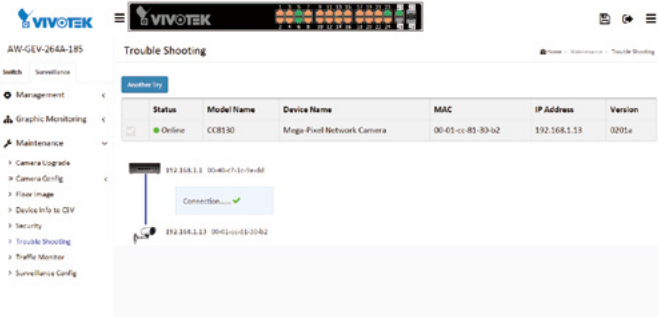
VIVOTEK

VIVOTEK

AW-GEV-264A-185

Switch Surveillance

Management

Graphic Monitoring

Maintenance

Camera Upgrade

Camera Config

Floor Image

Device Info to CIV

Security

Trouble Shooting

Traffic Monitor

Surveillance Config

Trouble Shooting

Home > Maintenance > Trouble Shooting

Another Try

| | Status | Model Name | Device Name | MAC | IP Address | Version |
|---|---|---|---|---|---|---|
| | Online | CC8130 | Mega-Pixel Network Camera | 00-01-cc-81-30-b2 | 192.168.1.13 | 0201a |

192.168.1.1 00-40-c7-1c-5e-dd

Connection......

192.168.1.13 00-01-cc-81-30-b2